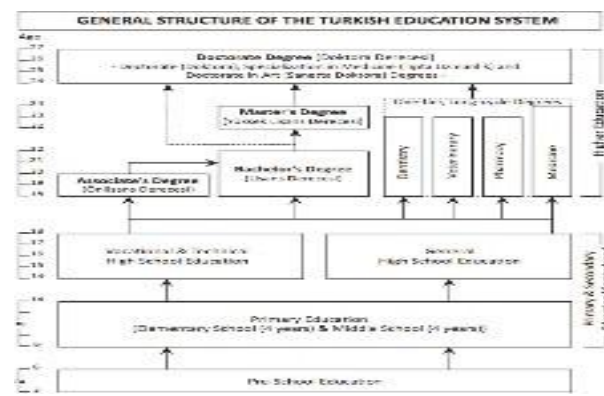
GENERAL STRUCTURE OF THE TURKISH EDUCATION SYSTEM

Age
27
26
25
24

Doctorate Degree (Doktora Derecesi)
- Doctorate (Doktora), Specialization in Medicine (Tıpta Uzmanlık) and
Doctorate in Art (Sanatta Doktora) Degrees -

24
23
22

Master's Degree
(Yüksek Lisans Derecesi)

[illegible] Degrees

Higher Education

22
21
20
19
18

Associate's Degree
(Ön Lisans Derecesi)

Bachelor's Degree
(Lisans Derecesi)

Dentistry

Veterinary

Pharmacy

Medicine

18
17
16
15
14

Vocational & Technical
High School Education

General
High School Education

Primary & Secondary

14

Primary Education
(Elementary School (4 years) & Middle School (4 years))

6
5

Pre School Education